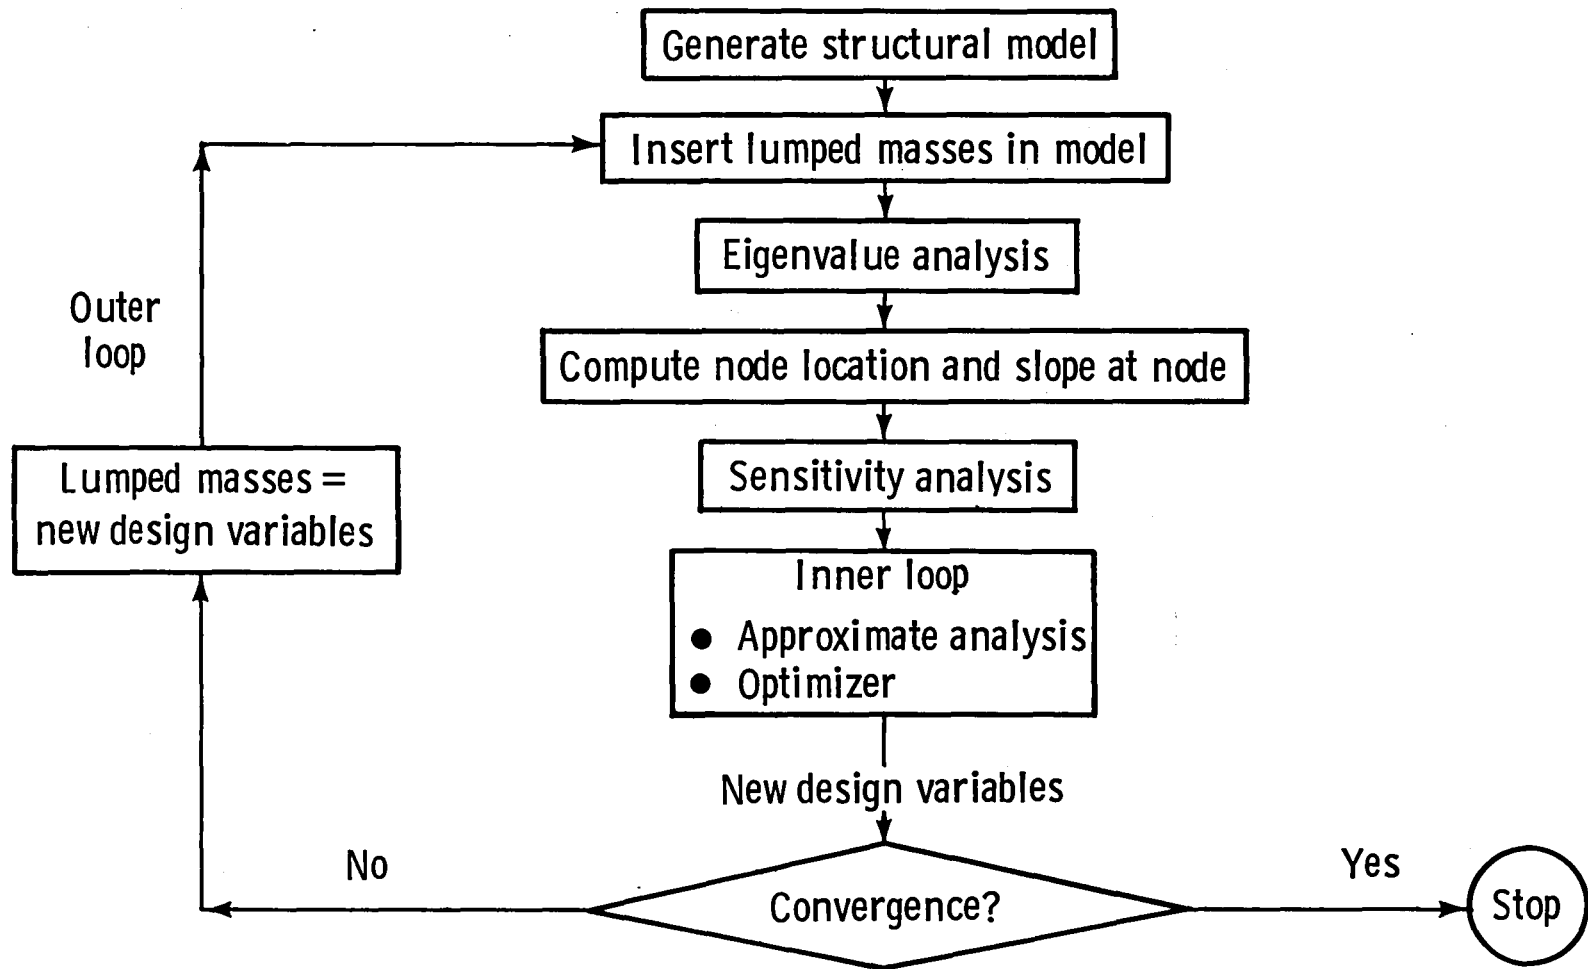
Generate structural model

Insert lumped masses in model

Eigenvalue analysis

Compute node location and slope at node

Sensitivity analysis

Inner loop
• Approximate analysis
• Optimizer

New design variables

Convergence?

Yes

Stop

No

Lumped masses = new design variables

Outer loop